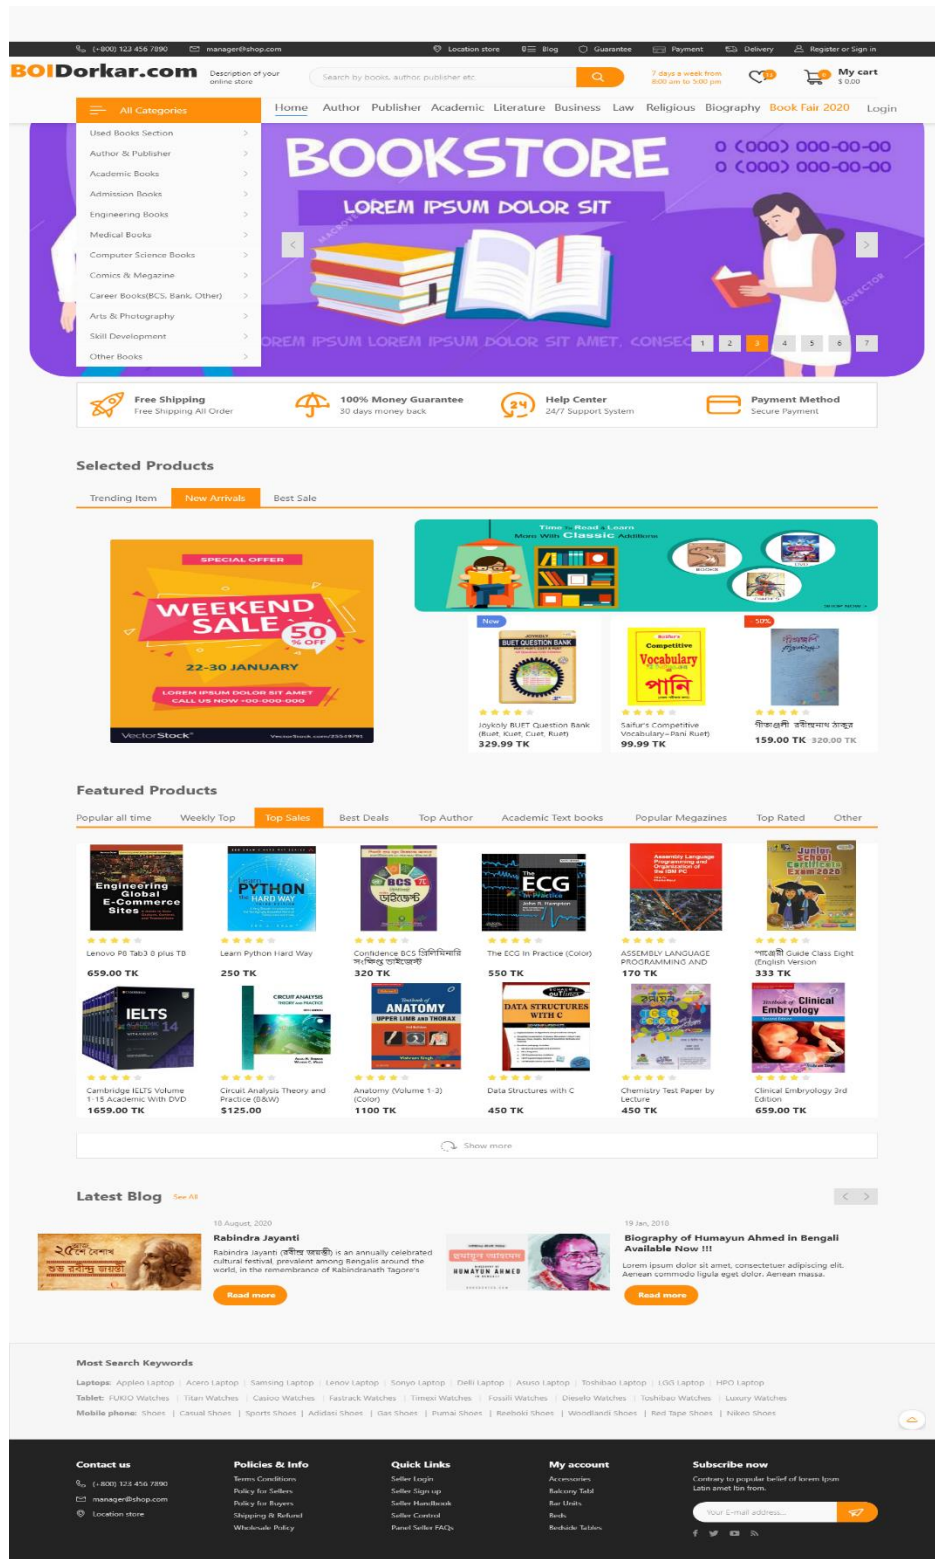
(+800) 123 456 7890 manager@shop.com Location store Blog Guarantee Payment Delivery Register or Sign in

BOIDorkar.com Description of your online store

Search by books, author, publisher etc

7 days a week from 8:00 am to 5:00 pm

My cart $ 0.00

All Categories

Home Author Publisher Academic Literature Business Law Religious Biography Book Fair 2020 Login

Used Books Section
Author & Publisher
Academic Books
Admission Books
Engineering Books
Medical Books
Computer Science Books
Comics & Megazine
Career Books(BCS, Bank, Other)
Arts & Photography
Skill Development
Other Books

BOOKSTORE
LOREM IPSUM DOLOR SIT
0 (000) 000-00-00
0 (000) 000-00-00
LOREM IPSUM LOREM IPSUM DOLOR SIT AMET, CONSEC
1 2 3 4 5 6 7

Free Shipping
Free Shipping All Order

100% Money Guarantee
30 days money back

Help Center
24/7 Support System

Payment Method
Secure Payment

Selected Products

Trending Item New Arrivals Best Sale

SPECIAL OFFER
WEEKEND SALE 50 % OFF
22-30 JANUARY
LOREM IPSUM DOLOR SIT AMET
CALL US NOW +00-000-000

Time to Read & Learn
More With Classic Additions

New
Joykoly BUET Question Bank (Buet, Kuet, Cuet, Ruet)
329.99 TK

Saifur's Competitive Vocabulary-Pani Ruet)
99.99 TK

-50%
গীতাঞ্জলি রবীন্দ্রনাথ ঠাকুর
159.00 TK 320.00 TK

Featured Products

Popular all time Weekly Top Top Sales Best Deals Top Author Academic Text books Popular Megazines Top Rated Other

Lenovo P8 Tab3 8 plus T8
659.00 TK

Learn Python Hard Way
250 TK

Confidence BCS প্রিলিমিনারি সংক্ষিপ্ত ডাইজেস্ট
320 TK

The ECG In Practice (Color)
550 TK

ASSEMBLY LANGUAGE PROGRAMMING AND
170 TK

পাঞ্জেরী Guide Class Eight (English Version
333 TK

Cambridge IELTS Volume 1-15 Academic With DVD
1659.00 TK

Circuit Analysis Theory and Practice (B&W)
$125.00

Anatomy (Volume 1-3) (Color)
1100 TK

Data Structures with C
450 TK

Chemistry Test Paper by Lecture
450 TK

Clinical Embryology 3rd Edition
659.00 TK

Show more

Latest Blog See All

18 August, 2020
Rabindra Jayanti
Rabindra Jayanti (রবীন্দ্র জয়ন্তী) is an annually celebrated cultural festival, prevalent among Bengalis around the world, in the remembrance of Rabindranath Tagore's
Read more

19 Jan, 2018
Biography of Humayun Ahmed in Bengali Available Now !!!
Lorem ipsum dolor sit amet, consectetuer adipiscing elit. Aenean commodo ligula eget dolor. Aenean massa.
Read more

Most Search Keywords
Laptops: Appleo Laptop | Acero Laptop | Samsing Laptop | Lenov Laptop | Sonyo Laptop | Delli Laptop | Asuso Laptop | Toshibao Laptop | LGO Laptop | HPO Laptop
Tablet: FUKIO Watches | Titan Watches | Casioo Watches | Fastrack Watches | Timexi Watches | Fossili Watches | Diesela Watches | Toshibao Watches | Luxury Watches
Mobile phone: Shoes | Casual Shoes | Sports Shoes | Adidasi Shoes | Gas Shoes | Pumai Shoes | Reeboki Shoes | Woodlandi Shoes | Red Tape Shoes | Nikeo Shoes

Contact us
(+800) 123 456 7890
manager@shop.com
Location store

Policies & Info
Terms Conditions
Policy for Sellers
Policy for Buyers
Shipping & Refund
Wholesale Policy

Quick Links
Seller Login
Seller Sign up
Seller Handbook
Seller Control
Panel Seller FAQs

My account
Accessories
Balcony Tabl
Bar Units
Beds
Bedside Tables

Subscribe now
Contrary to popular belief of lorem Ipsm Latin amet ltin from.
Your E-mail address...